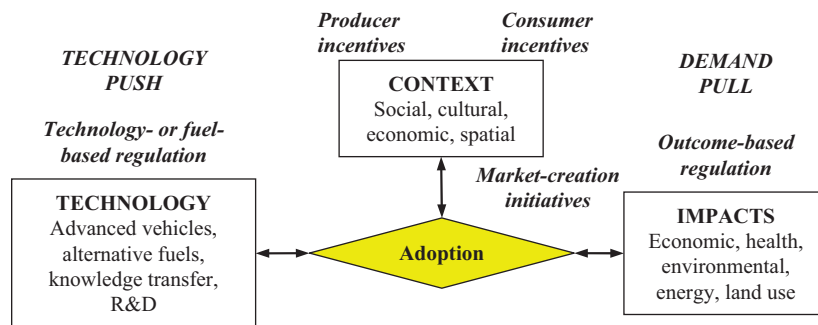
TECHNOLOGY PUSH

Technology- or fuel-based regulation

TECHNOLOGY
Advanced vehicles, alternative fuels, knowledge transfer, R&D

Producer incentives

Consumer incentives

CONTEXT
Social, cultural, economic, spatial

Market-creation initiatives

Adoption

DEMAND PULL

Outcome-based regulation

IMPACTS
Economic, health, environmental, energy, land use